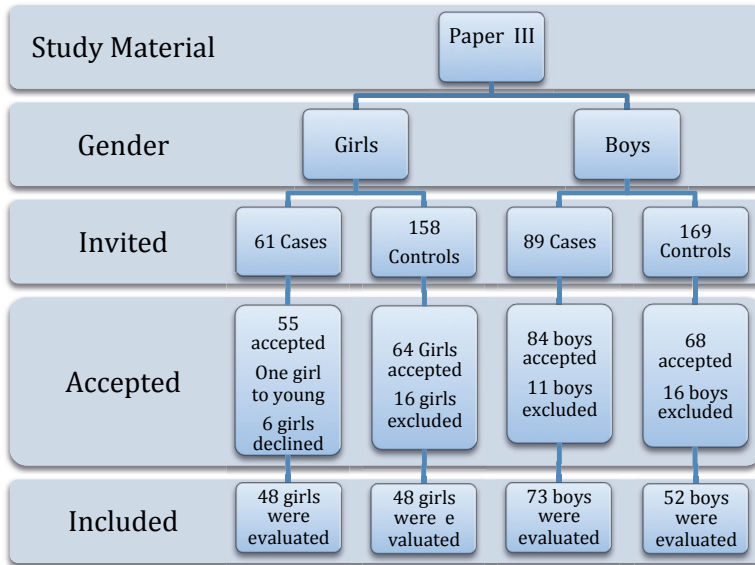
Study Material

Paper III

Gender

Girls

Boys

Invited

61 Cases

158 Controls

89 Cases

169 Controls

Accepted

55 accepted One girl to young 6 girls declined

64 Girls accepted 16 girls excluded

84 boys accepted 11 boys excluded

68 accepted 16 boys excluded

Included

48 girls were evaluated

48 girls were e valuated

73 boys were evaluated

52 boys were evaluated